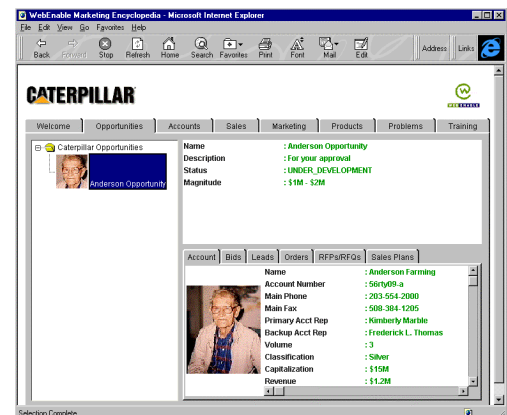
WebEnable Marketing Encyclopedia - Microsoft Internet Explorer

File Edit View Go Favorites Help

Back Forward Stop Refresh Home Search Favorites Print Font Mail Edit

Address Links

CATERPILLAR

WEBENABLE

Welcome | Opportunities | Accounts | Sales | Marketing | Products | Problems | Training

Caterpillar Opportunities

Anderson Opportunity

Name : Anderson Opportunity
Description : For your approval
Status : UNDER_DEVELOPMENT
Magnitude : $1M - $2M

Account | Bids | Leads | Orders | RFPs/RFQs | Sales Plans

| | |
|---|---|
| Name | : Anderson Farming |
| Account Number | : 56rty09-a |
| Main Phone | : 203-554-2000 |
| Main Fax | : 508-384-1205 |
| Primary Acct Rep | : Kimberly Marble |
| Backup Acct Rep | : Frederick L. Thomas |
| Volume | : 3 |
| Classification | : Silver |
| Capitalization | : $15M |
| Revenue | : $1.2M |

Selection Complete